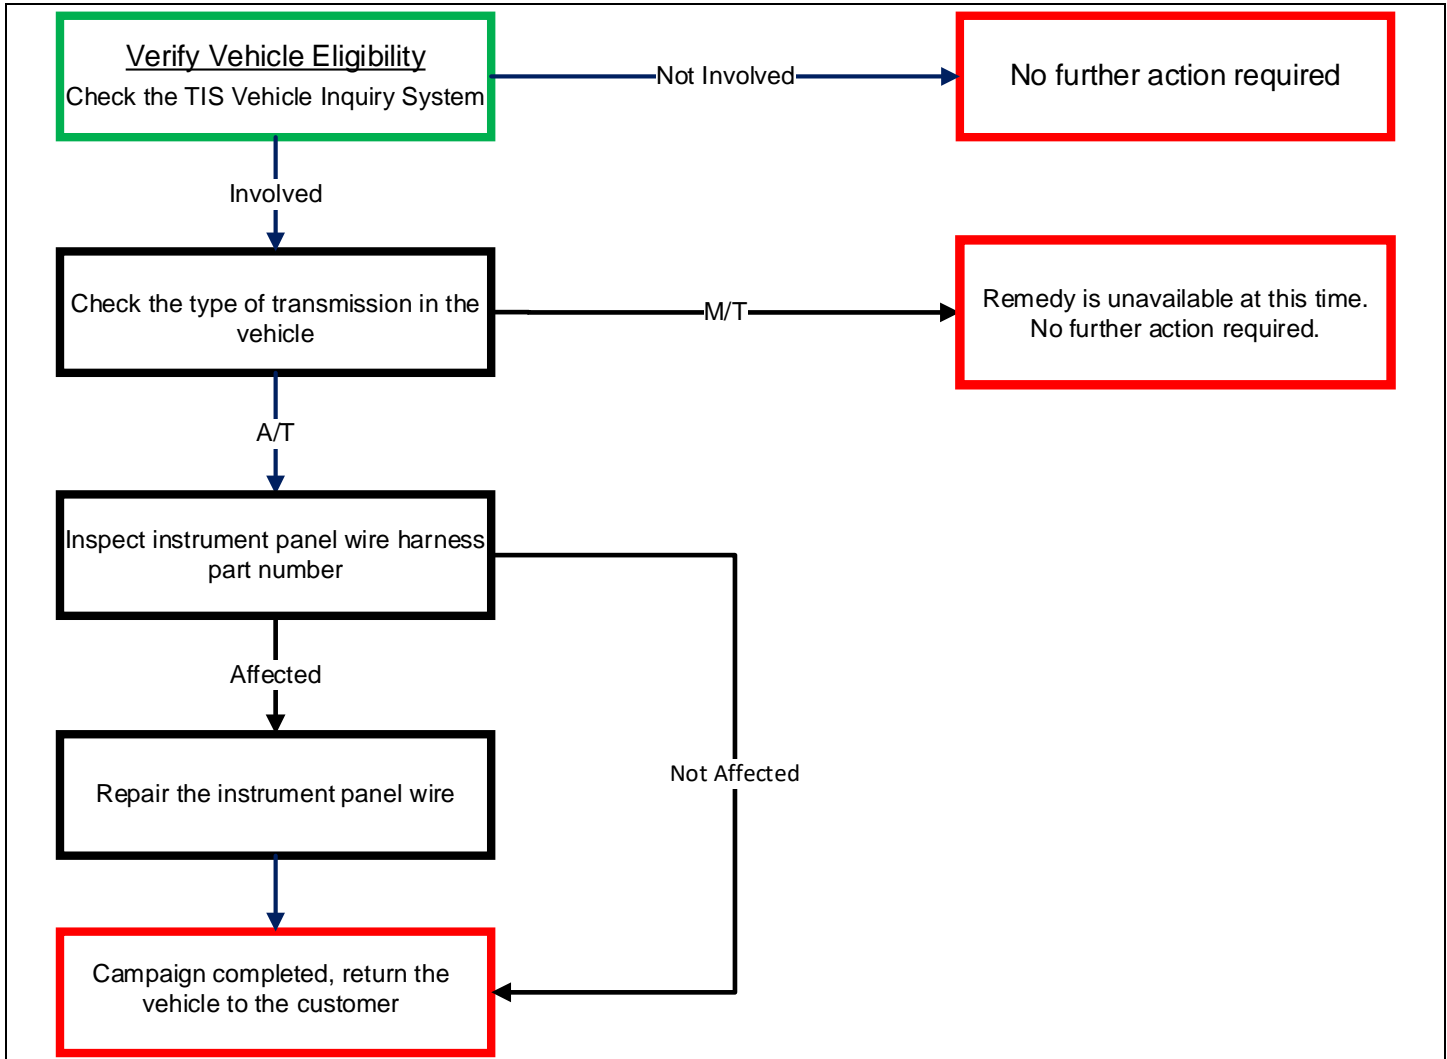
Verify Vehicle Eligibility
Check the TIS Vehicle Inquiry System

Not Involved

No further action required

Involved

Check the type of transmission in the vehicle

M/T

Remedy is unavailable at this time. No further action required.

A/T

Inspect instrument panel wire harness part number

Affected

Not Affected

Repair the instrument panel wire

Campaign completed, return the vehicle to the customer